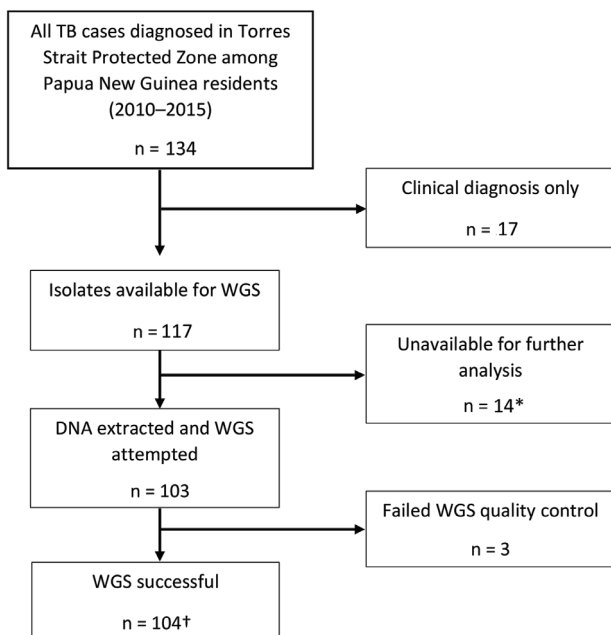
All TB cases diagnosed in Torres Strait Protected Zone among Papua New Guinea residents (2010–2015)

n = 134

Clinical diagnosis only

n = 17

Isolates available for WGS

n = 117

Unavailable for further analysis

n = 14*

DNA extracted and WGS attempted

n = 103

Failed WGS quality control

n = 3

WGS successful

n = 104†